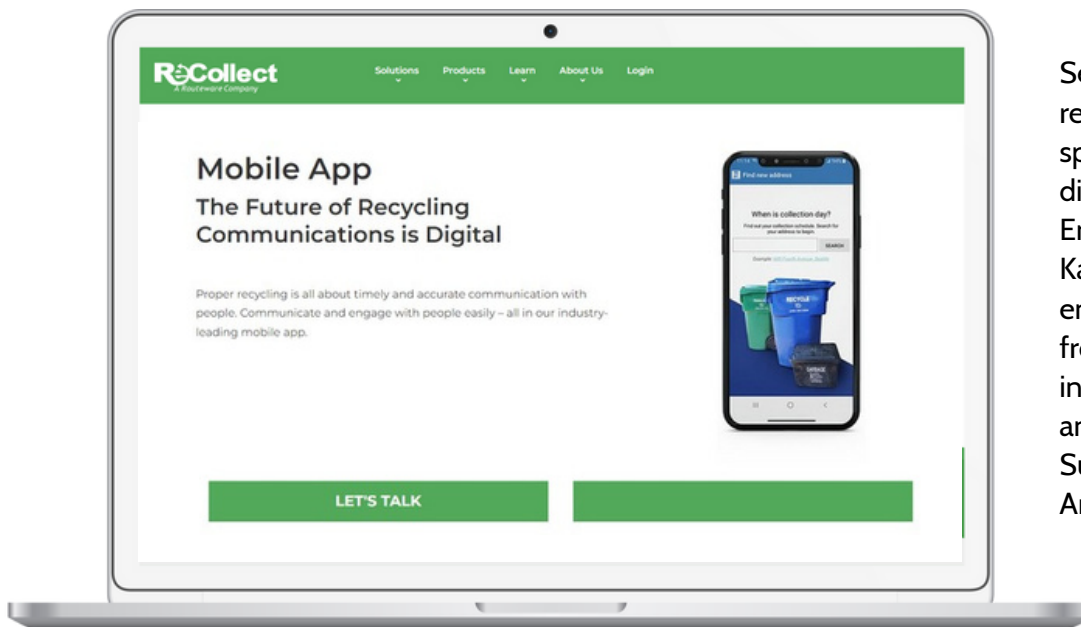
ReCollect
A Routeware Company

Solutions Products Learn About Us Login

Mobile App

The Future of Recycling Communications is Digital

Proper recycling is all about timely and accurate communication with people. Communicate and engage with people easily – all in our industry-leading mobile app.

Find new address

When is collection day?

Find out your collection schedule. Search for your address to begin.

SEARCH

Example: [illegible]

RECYCLE

GARBAGE

LET'S TALK

Se
re
sp
di
Er
Ka
er
fr
in
ar
Su
Ar